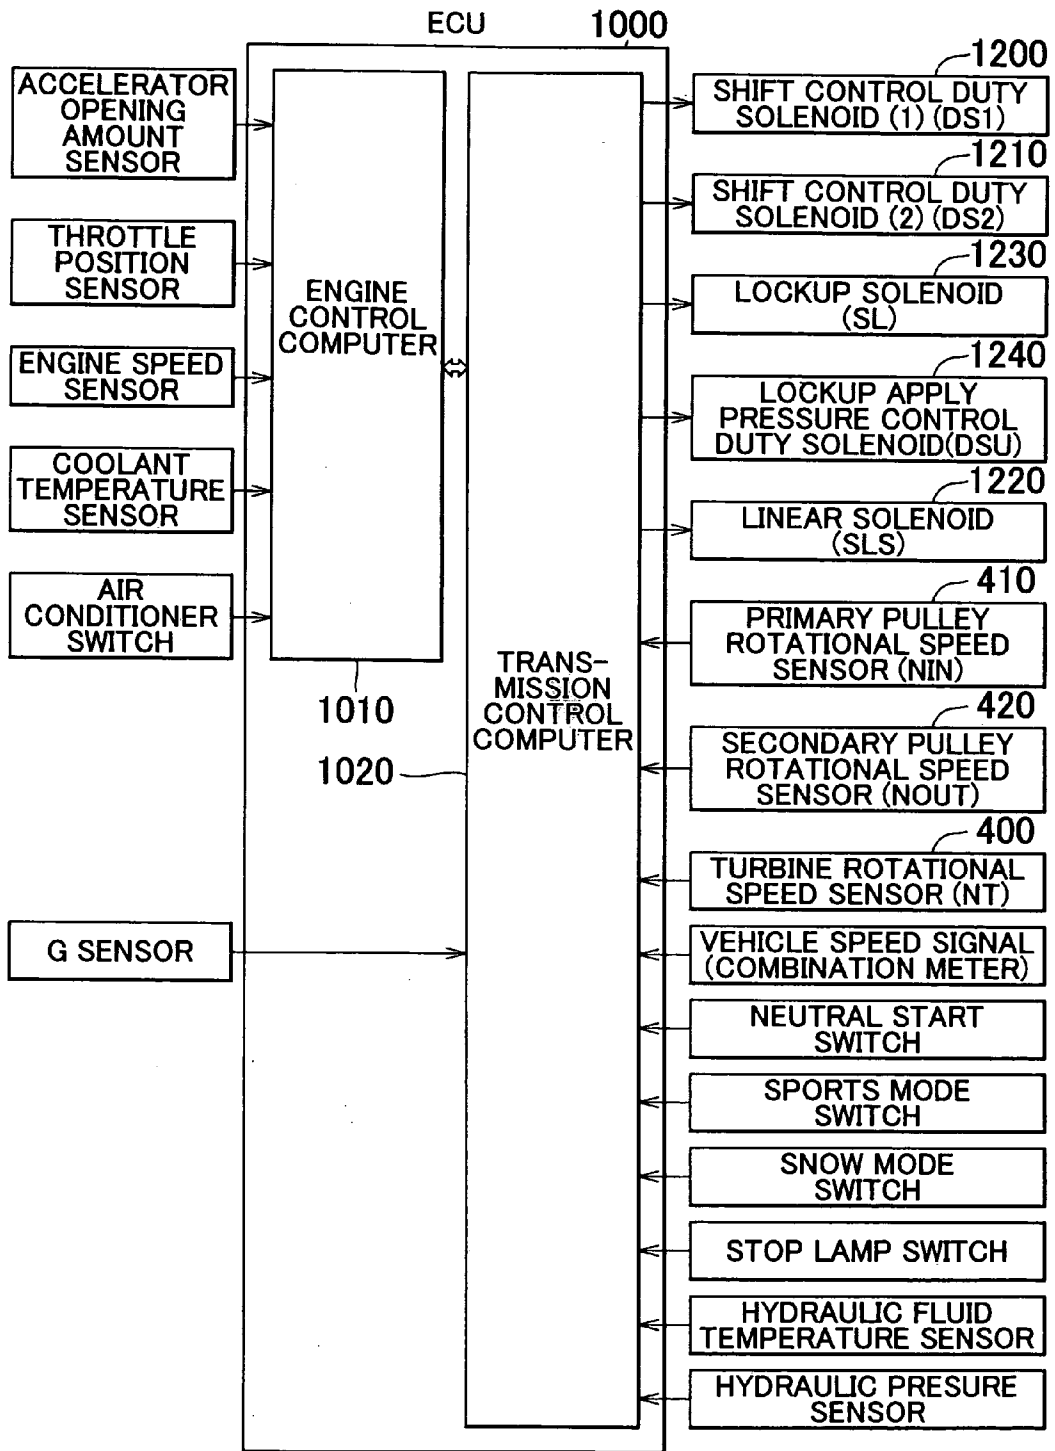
ECU

1000

ACCELERATOR OPENING AMOUNT SENSOR

THROTTLE POSITION SENSOR

ENGINE SPEED SENSOR

COOLANT TEMPERATURE SENSOR

AIR CONDITIONER SWITCH

ENGINE CONTROL COMPUTER

1010

1020

TRANS-MISSION CONTROL COMPUTER

G SENSOR

1200

SHIFT CONTROL DUTY SOLENOID (1) (DS1)

1210

SHIFT CONTROL DUTY SOLENOID (2) (DS2)

1230

LOCKUP SOLENOID (SL)

1240

LOCKUP APPLY PRESSURE CONTROL DUTY SOLENOID(DSU)

1220

LINEAR SOLENOID (SLS)

410

PRIMARY PULLEY ROTATIONAL SPEED SENSOR (NIN)

420

SECONDARY PULLEY ROTATIONAL SPEED SENSOR (NOUT)

400

TURBINE ROTATIONAL SPEED SENSOR (NT)

VEHICLE SPEED SIGNAL (COMBINATION METER)

NEUTRAL START SWITCH

SPORTS MODE SWITCH

SNOW MODE SWITCH

STOP LAMP SWITCH

HYDRAULIC FLUID TEMPERATURE SENSOR

HYDRAULIC PRESURE SENSOR